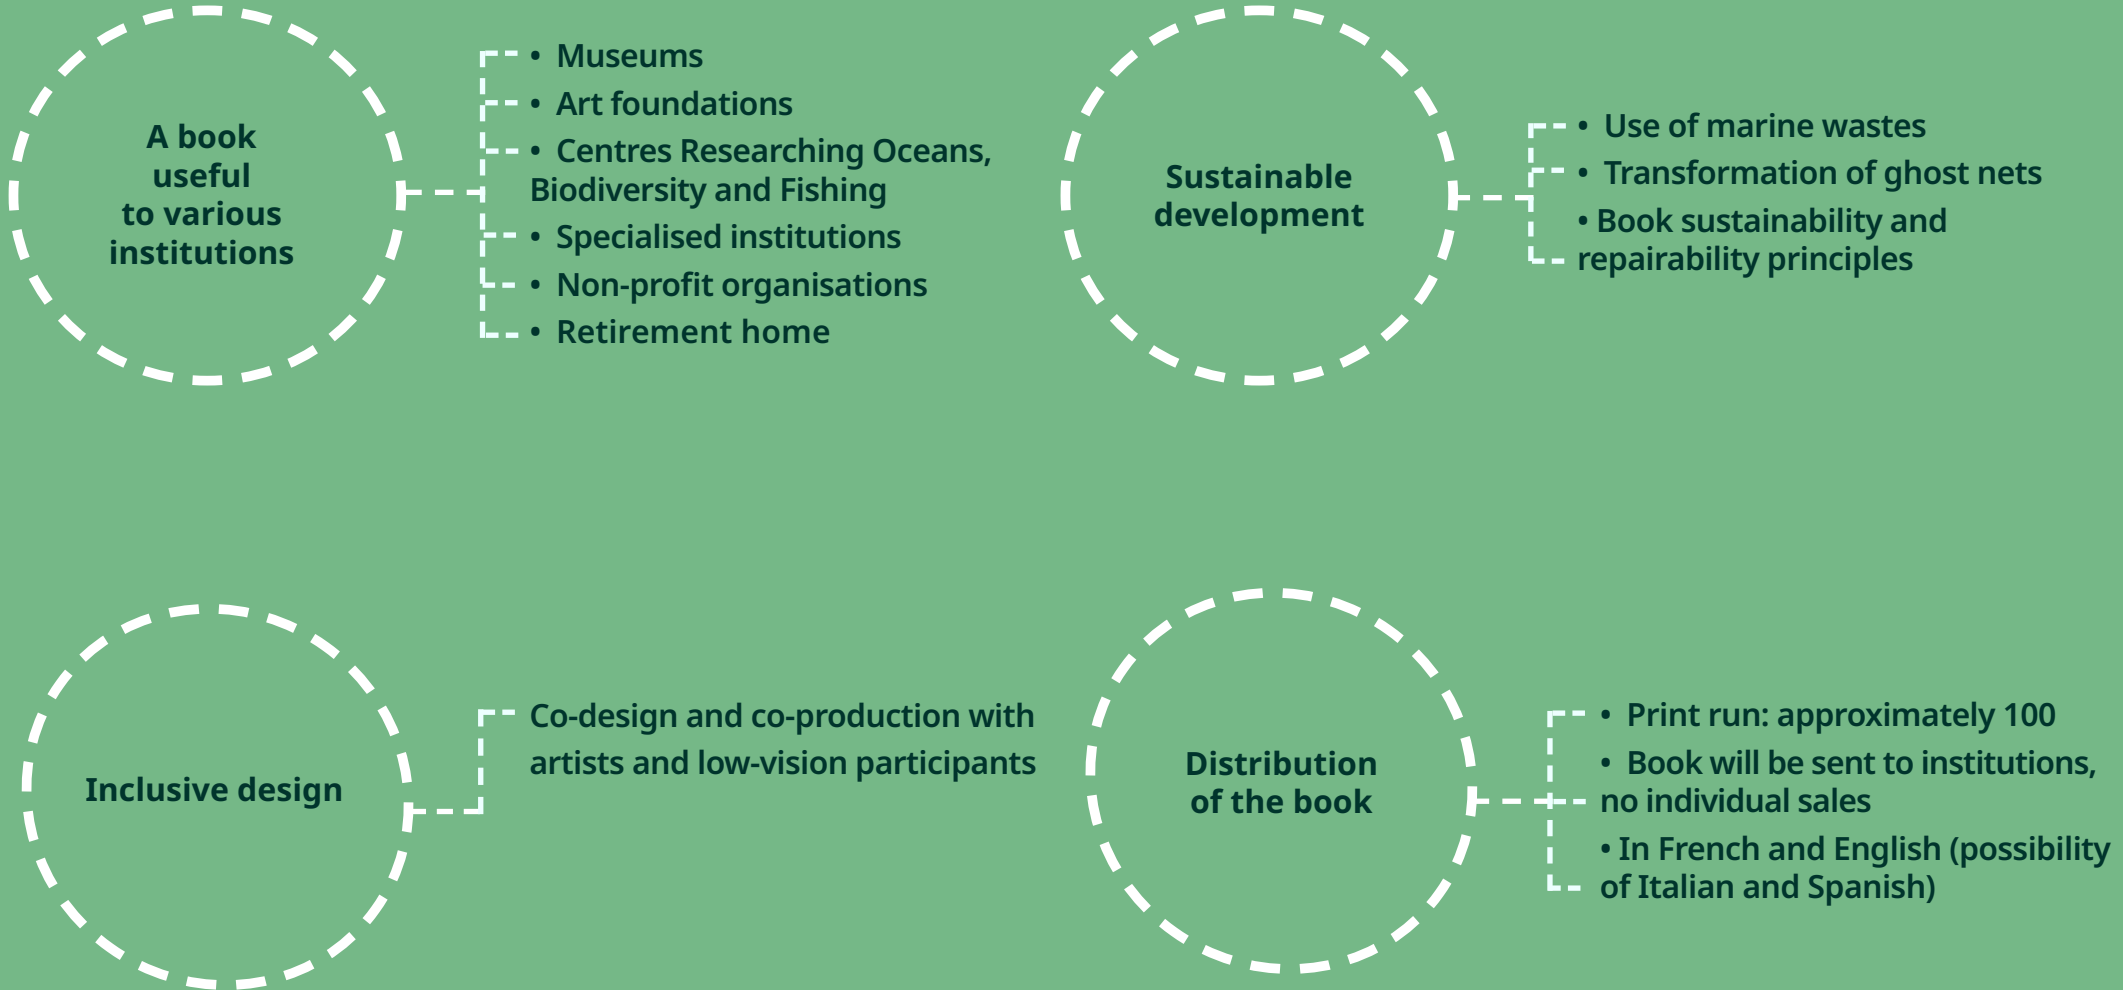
A book useful to various institutions

- Museums
- Art foundations
- Centres Researching Oceans, Biodiversity and Fishing
- Specialised institutions
- Non-profit organisations
- Retirement home

Sustainable development

- Use of marine wastes
- Transformation of ghost nets
- Book sustainability and repairability principles

Inclusive design

Co-design and co-production with artists and low-vision participants

Distribution of the book

- Print run: approximately 100
- Book will be sent to institutions, no individual sales
- In French and English (possibility of Italian and Spanish)